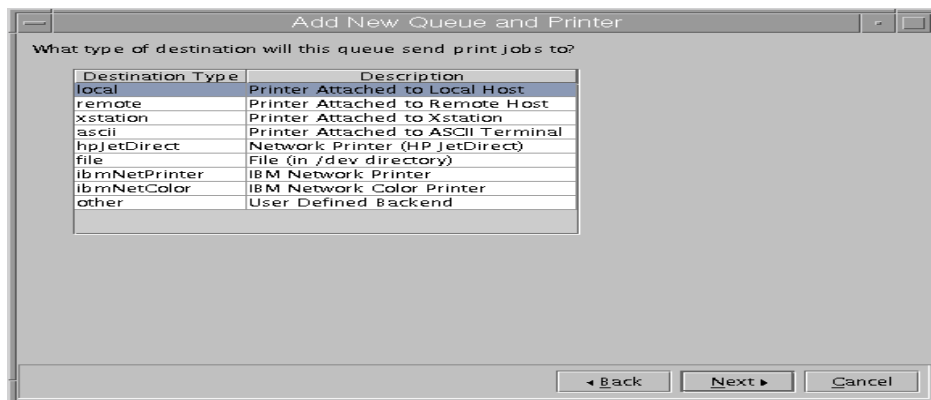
Add New Queue and Printer

What type of destination will this queue send print jobs to?

| Destination Type | Description |
|---|---|
| local | Printer Attached to Local Host |
| remote | Printer Attached to Remote Host |
| xstation | Printer Attached to Xstation |
| ascii | Printer Attached to ASCII Terminal |
| hpJetDirect | Network Printer (HP JetDirect) |
| file | File (in /dev directory) |
| ibmNetPrinter | IBM Network Printer |
| ibmNetColor | IBM Network Color Printer |
| other | User Defined Backend |

◂ Back  Next ▸  Cancel